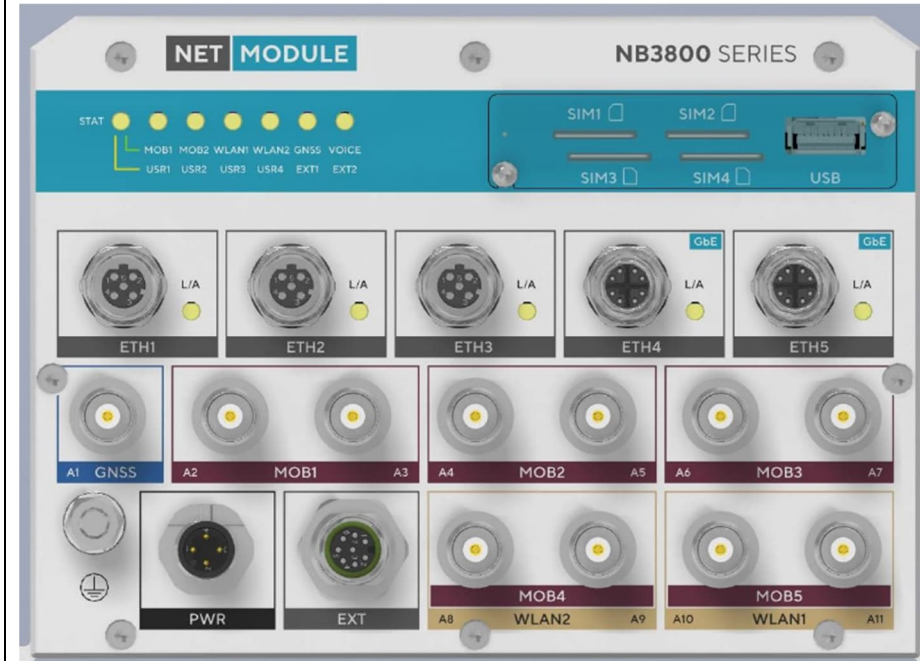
NET MODULE

NB3800 SERIES

STAT

MOB1 MOB2 WLAN1 WLAN2 GNSS VOICE
USR1 USR2 USR3 USR4 EXT1 EXT2

SIM1 SIM2
SIM3 SIM4 USB

L/A L/A L/A GbE L/A GbE L/A

ETH1 ETH2 ETH3 ETH4 ETH5

A1 GNSS
A2 MOB1 A3
A4 MOB2 A5
A6 MOB3 A7

PWR EXT
MOB4
A8 WLAN2 A9
MOB5
A10 WLAN1 A11